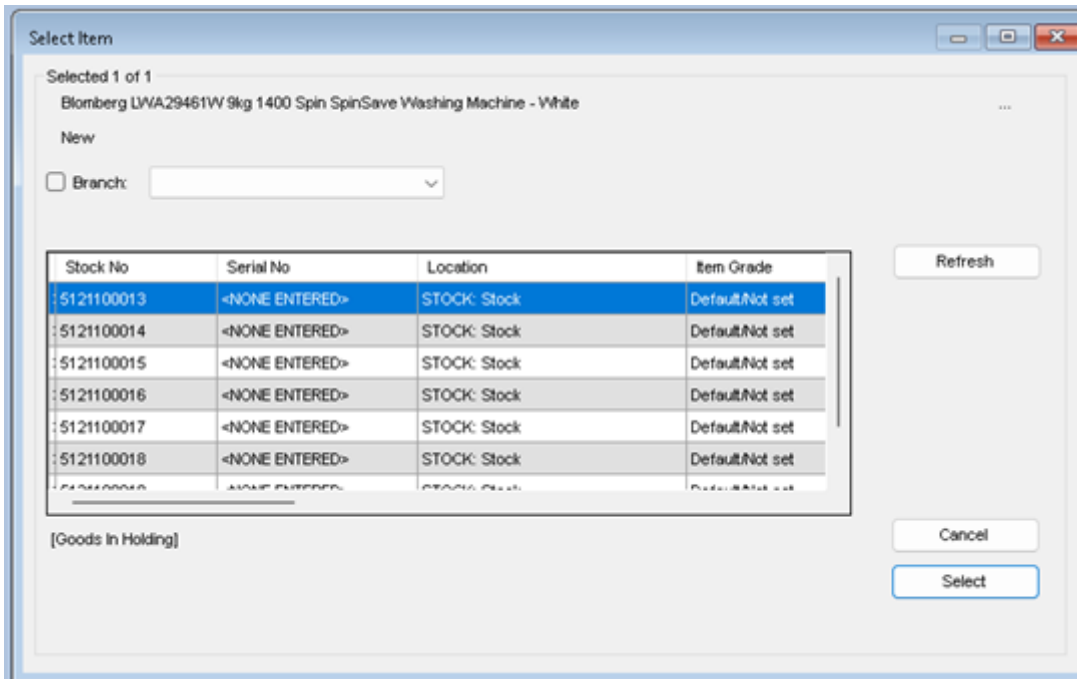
Select Item

Selected 1 of 1

Blomberg LWA29461W 9kg 1400 Spin SpinSave Washing Machine - White

...

New

Branch:

| Stock No | Serial No | Location | Item Grade |
|---|---|---|---|
| 5121100013 | <NONE ENTERED> | STOCK: Stock | Default/Not set |
| 5121100014 | <NONE ENTERED> | STOCK: Stock | Default/Not set |
| 5121100015 | <NONE ENTERED> | STOCK: Stock | Default/Not set |
| 5121100016 | <NONE ENTERED> | STOCK: Stock | Default/Not set |
| 5121100017 | <NONE ENTERED> | STOCK: Stock | Default/Not set |
| 5121100018 | <NONE ENTERED> | STOCK: Stock | Default/Not set |
| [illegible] | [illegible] | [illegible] | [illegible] |

Refresh

[Goods In Holding]

Cancel

Select